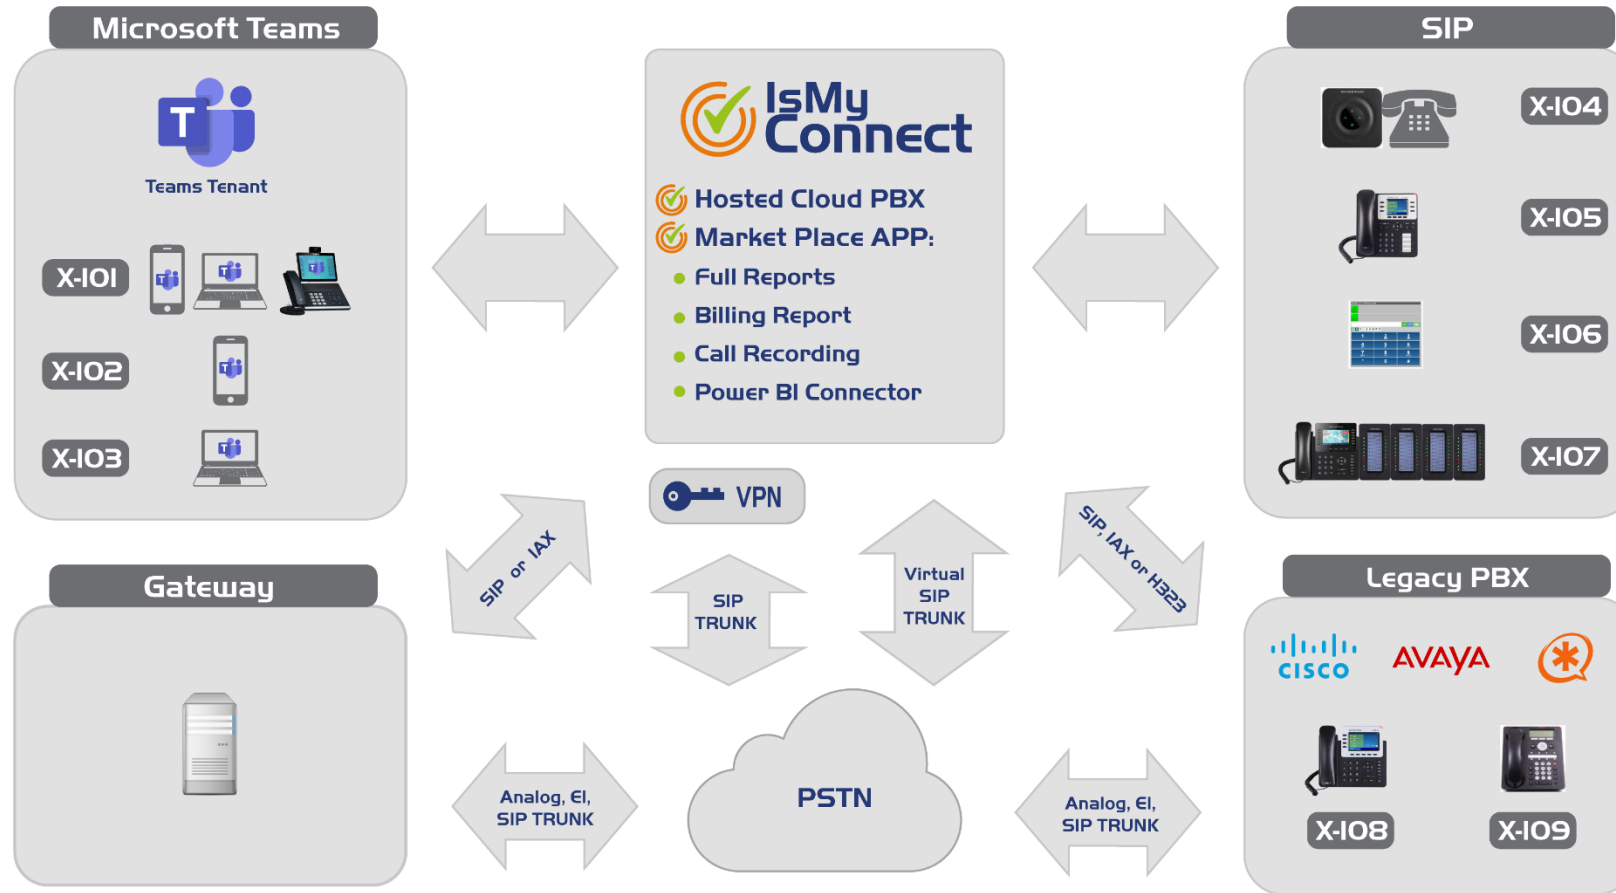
Microsoft Teams

Teams Tenant

X-101

X-102

X-103

IsMy Connect

Hosted Cloud PBX

Market Place APP:

Full Reports

Billing Report

Call Recording

Power BI Connector

SIP

X-104

X-105

X-106

X-107

VPN

SIP or IAX

SIP TRUNK

Virtual SIP TRUNK

SIP, IAX or H323

Gateway

Legacy PBX

cisco

AVAYA

X-108

X-109

Analog, E1, SIP TRUNK

PSTN

Analog, E1, SIP TRUNK